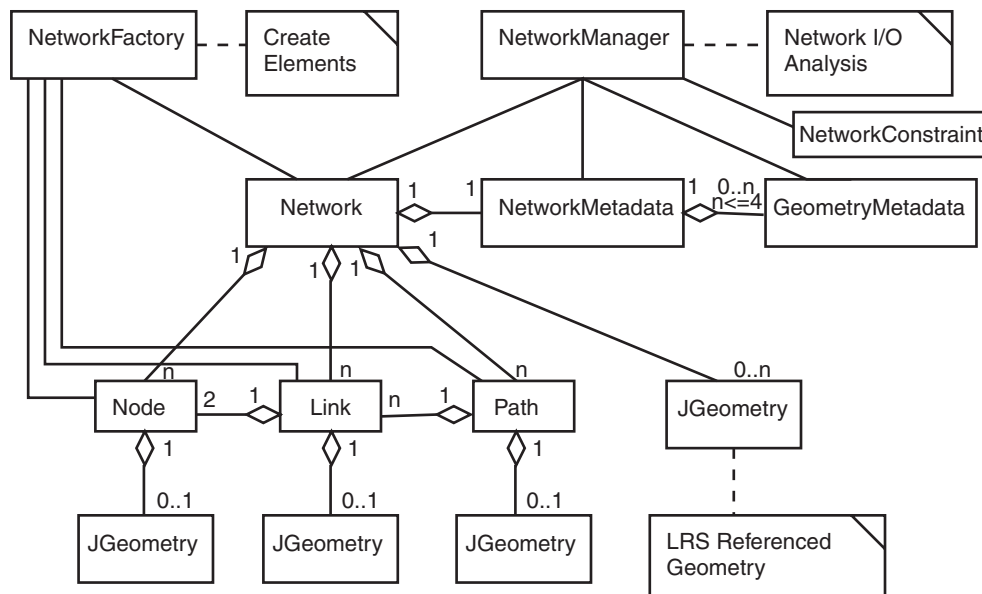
NetworkFactory

Create Elements

NetworkManager

Network I/O Analysis

NetworkConstraint

Network

1

1

NetworkMetadata

1

0..n

n<=4

GeometryMetadata

1

1

1

1

n

n

n

0..n

Node

2

1

Link

n

1

Path

JGeometry

1

1

1

0..1

0..1

0..1

JGeometry

JGeometry

JGeometry

LRS Referenced Geometry